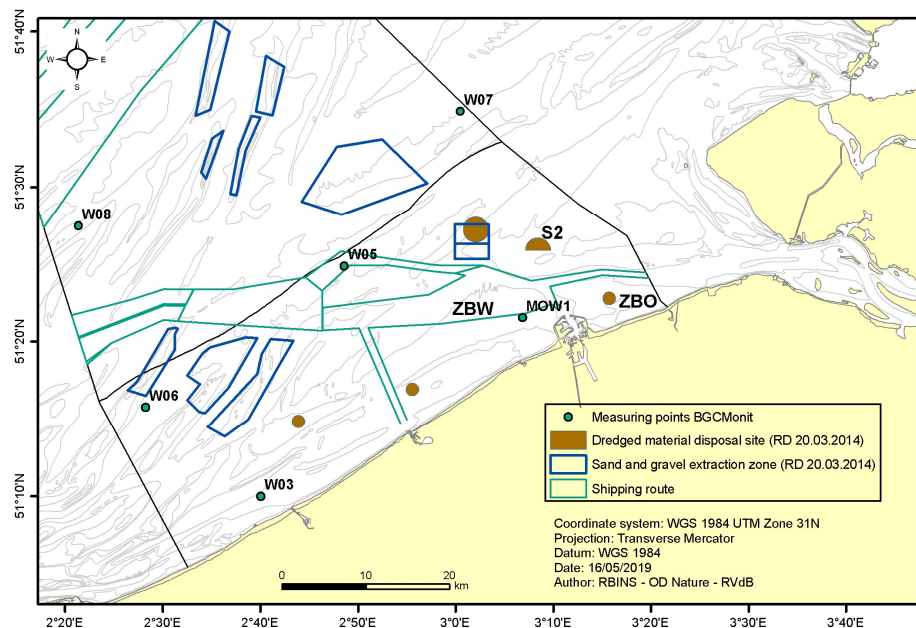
51°40'N
51°30'N
51°20'N
51°10'N

N
W
E
S

W07
W08
W05
S2
ZBW
MOW1
ZBO
W06
W03

Measuring points BGCMonit
Dredged material disposal site (RD 20.03.2014)
Sand and gravel extraction zone (RD 20.03.2014)
Shipping route

Coordinate system: WGS 1984 UTM Zone 31N
Projection: Transverse Mercator
Datum: WGS 1984
Date: 16/05/2019
Author: RBINS - OD Nature - RVdB

0 10 20 km

2°20'E 2°30'E 2°40'E 2°50'E 3°0'E 3°10'E 3°20'E 3°30'E 3°40'E